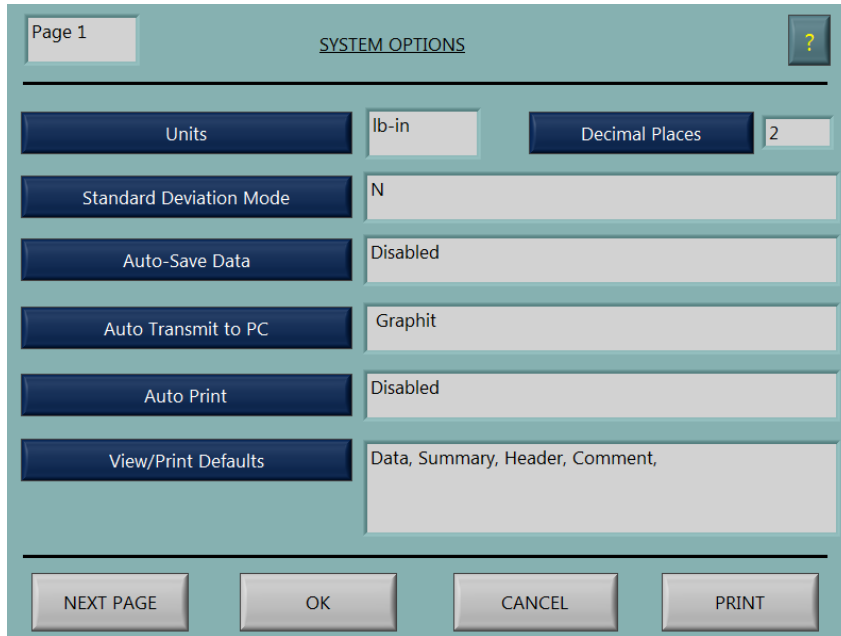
Page 1

SYSTEM OPTIONS

?

Units

lb-in

Decimal Places

2

Standard Deviation Mode

N

Auto-Save Data

Disabled

Auto Transmit to PC

Graphit

Auto Print

Disabled

View/Print Defaults

Data, Summary, Header, Comment,

NEXT PAGE

OK

CANCEL

PRINT